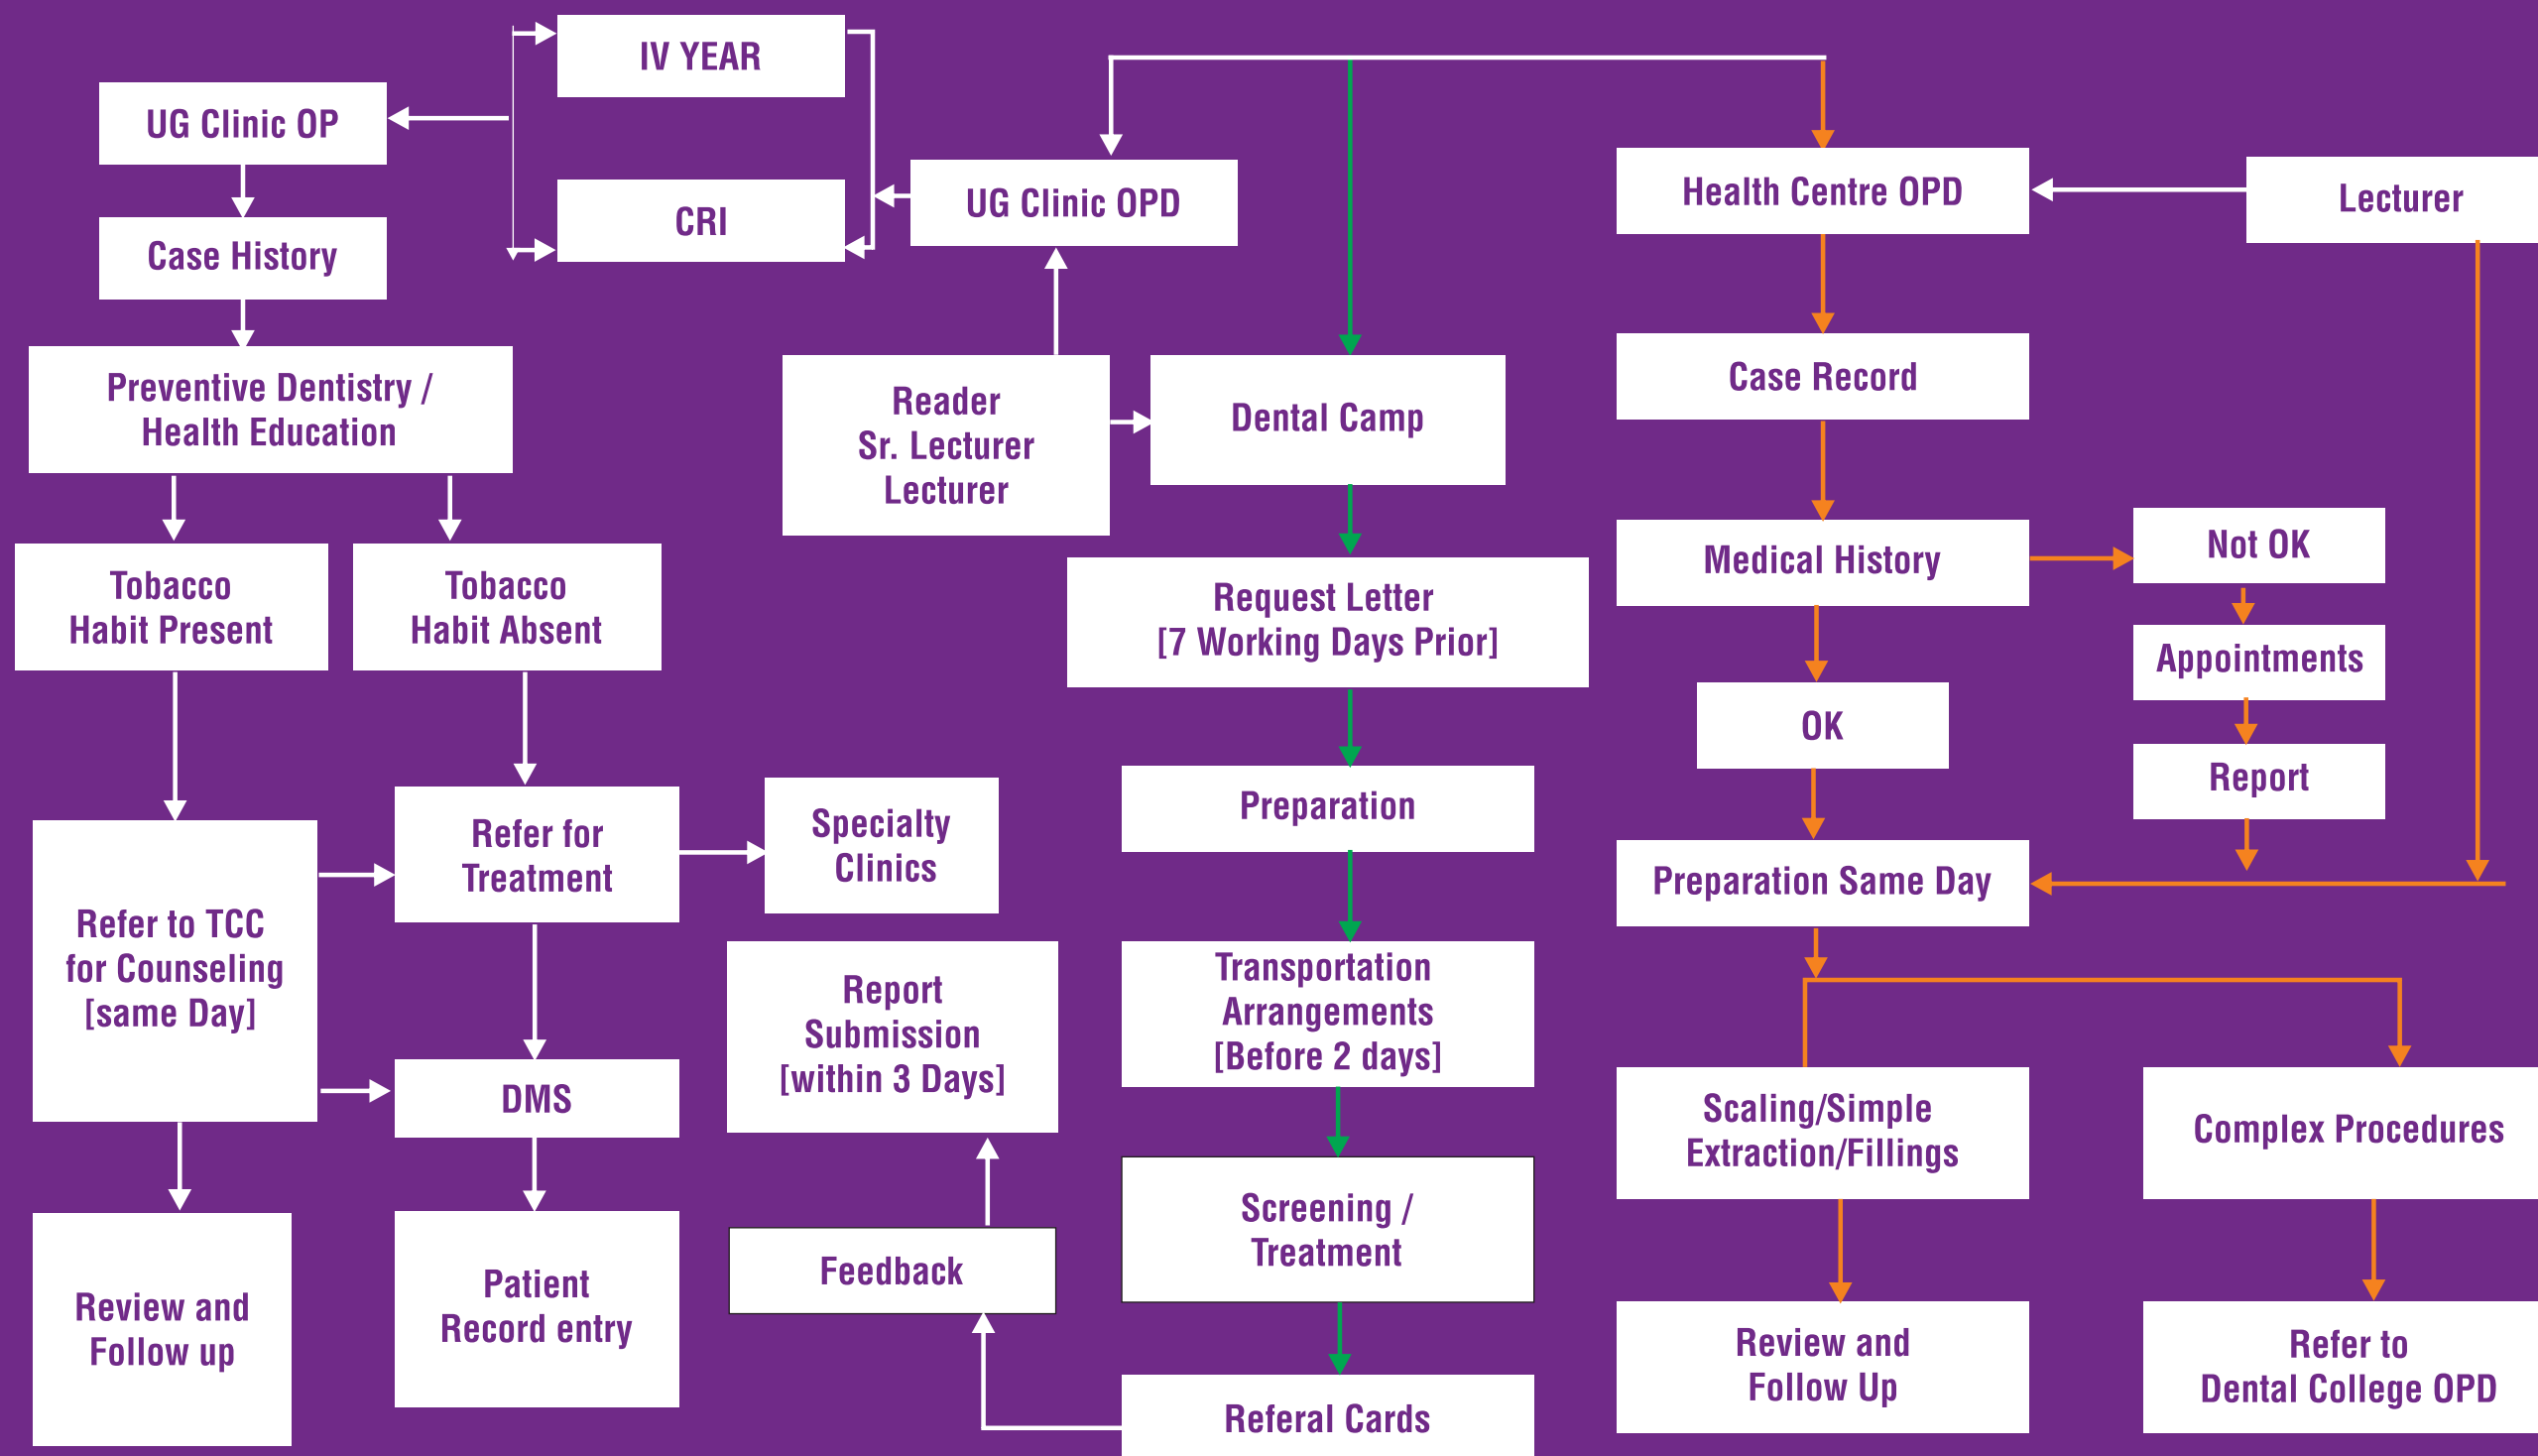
IV YEAR

UG Clinic OP

CRI

UG Clinic OPD

Health Centre OPD

Lecturer

Case History

Preventive Dentistry / Health Education

Reader
Sr. Lecturer
Lecturer

Dental Camp

Case Record

Medical History

Not OK

Tobacco Habit Present

Tobacco Habit Absent

Request Letter
[7 Working Days Prior]

Appointments

OK

Report

Preparation

Preparation Same Day

Refer for Treatment

Specialty Clinics

Refer to TCC for Counseling [same Day]

Report Submission [within 3 Days]

Transportation Arrangements [Before 2 days]

Scaling/Simple Extraction/Fillings

Complex Procedures

DMS

Screening / Treatment

Feedback

Review and Follow up

Patient Record entry

Review and Follow Up

Refer to Dental College OPD

Referal Cards